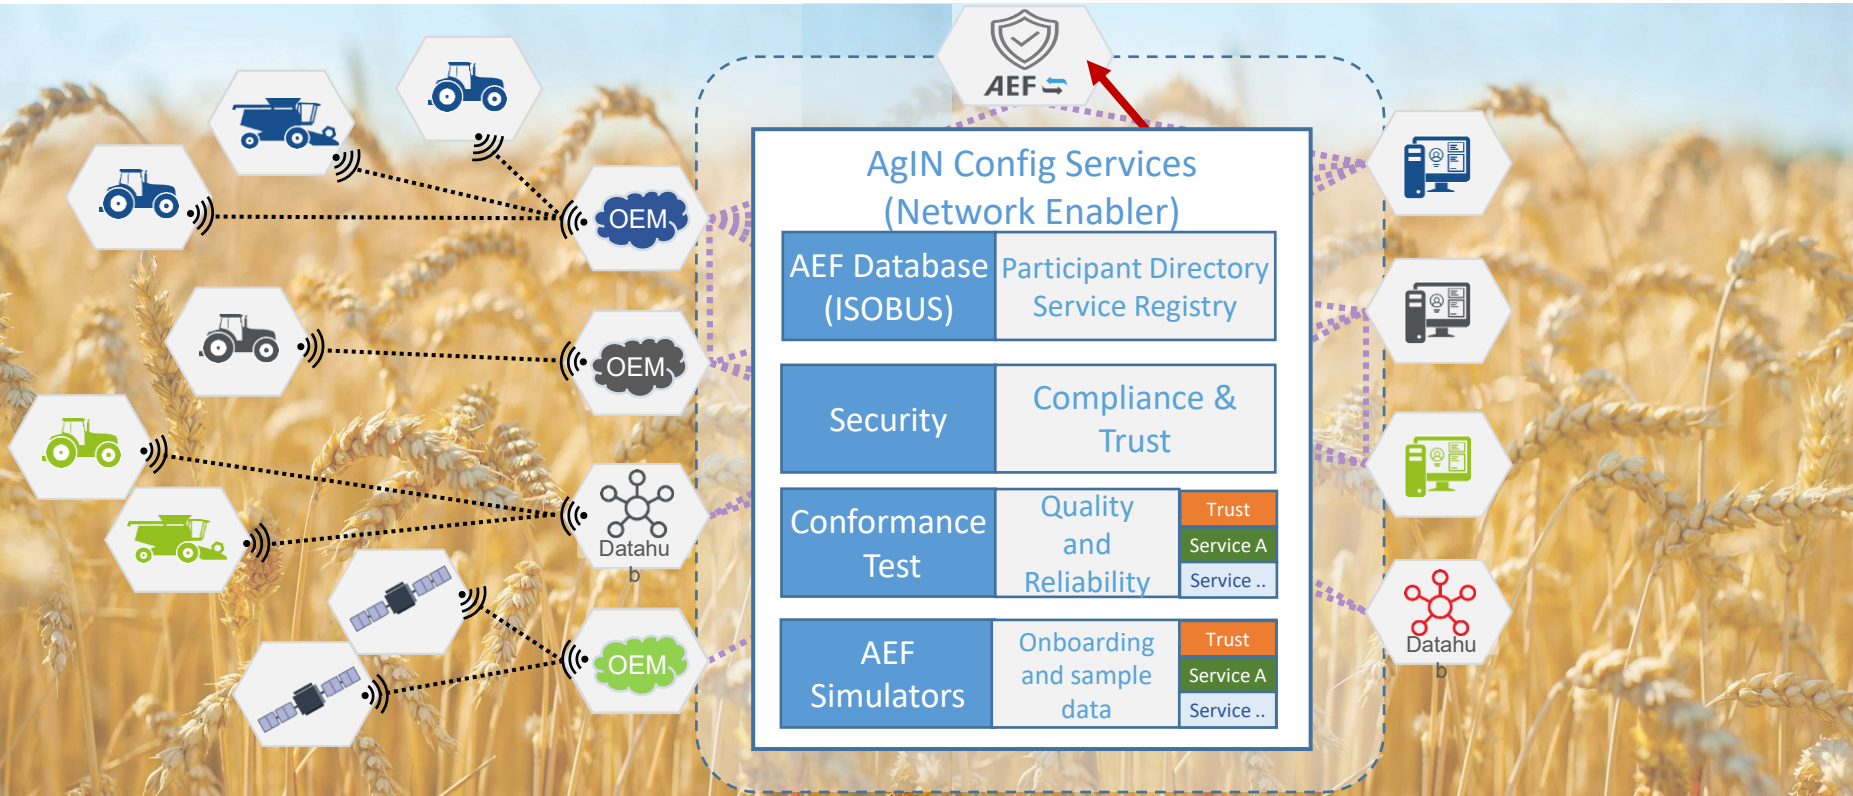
AEF

OEM

OEM

Datahub

OEM

AgIN Config Services (Network Enabler)

| AEF Database (ISOBUS) | Participant Directory Service Registry | |
|---|---|---|
| Security | Compliance & Trust | |
| Conformance Test | Quality and Reliability | Trust<br>Service A<br>Service .. |
| AEF Simulators | Onboarding and sample data | Trust<br>Service A<br>Service .. |

Datahub